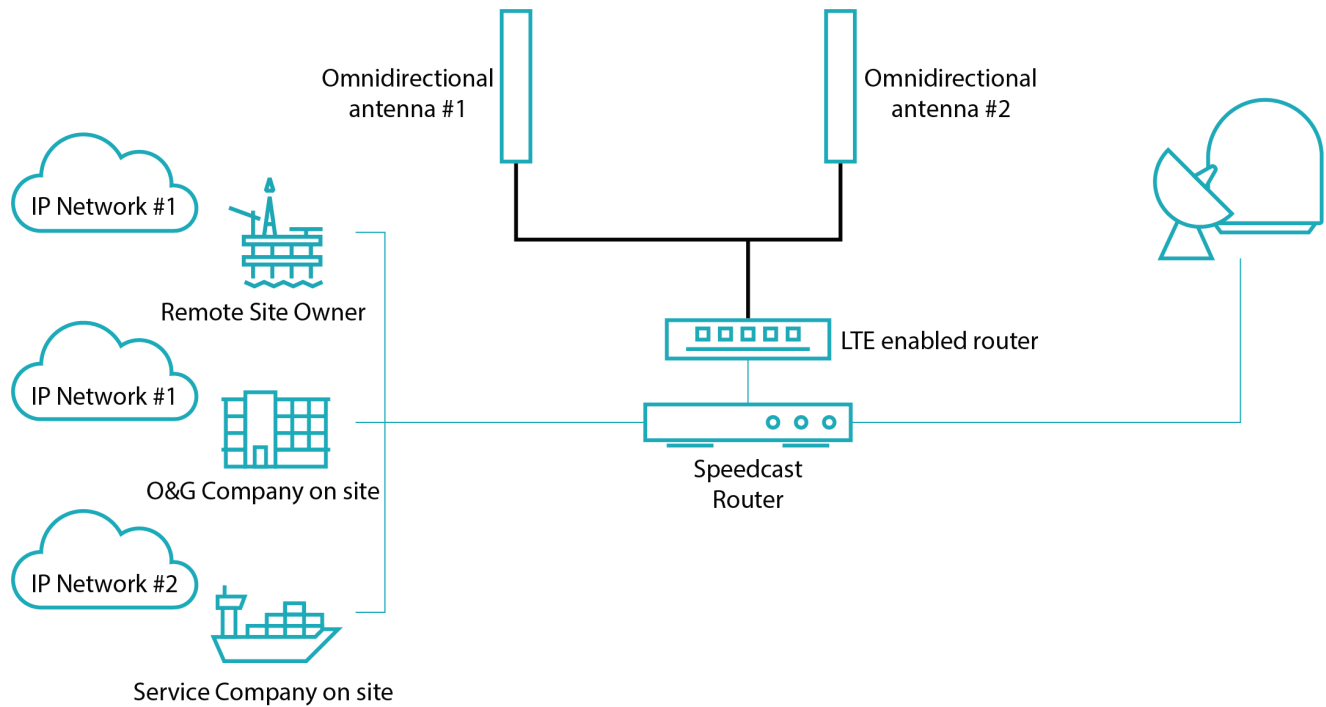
Omnidirectional antenna #1

Omnidirectional antenna #2

IP Network #1

Remote Site Owner

IP Network #1

O&G Company on site

IP Network #2

Service Company on site

LTE enabled router

Speedcast Router